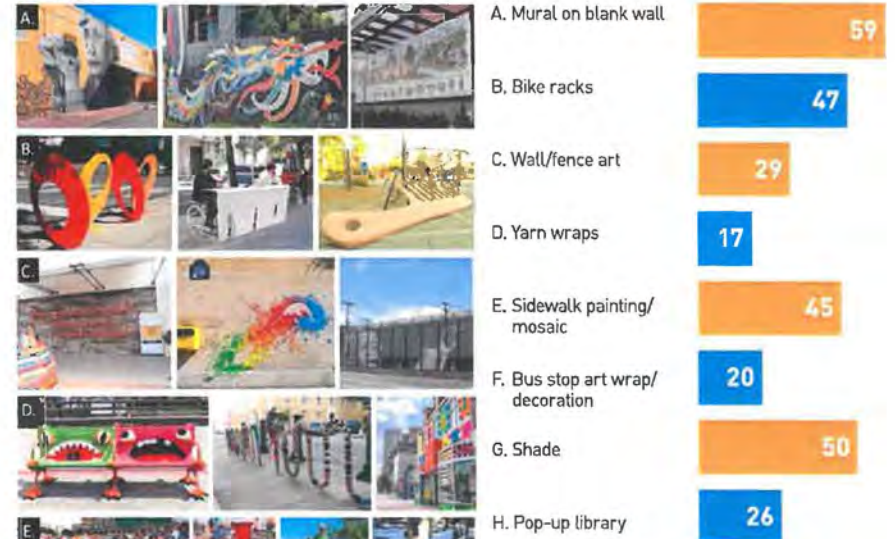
A.

B.

C.

D.

E.

A. Mural on blank wall
59

B. Bike racks
47

C. Wall/fence art
29

D. Yarn wraps
17

E. Sidewalk painting/ mosaic
45

F. Bus stop art wrap/ decoration
20

G. Shade
50

H. Pop-up library
26